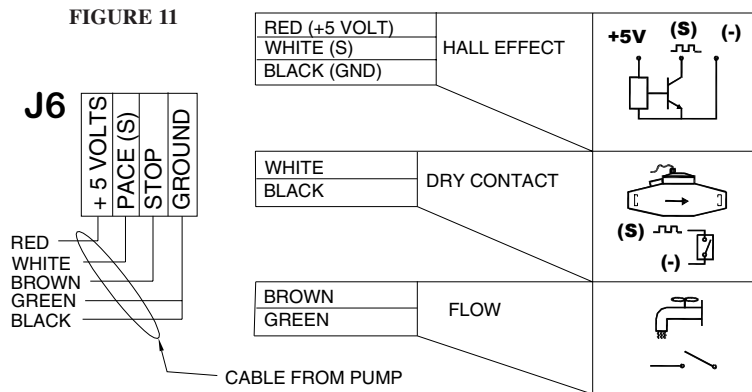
FIGURE 11

J6

+ 5 VOLTS
PACE (S)
STOP
GROUND

RED
WHITE
BROWN
GREEN
BLACK

CABLE FROM PUMP

| RED (+5 VOLT) | HALL EFFECT |
|---|---|
| WHITE (S) | |
| BLACK (GND) | |

+5V (S) (-)

| WHITE | DRY CONTACT |
|---|---|
| BLACK | |

(S)
(-)

| BROWN | FLOW |
|---|---|
| GREEN | |